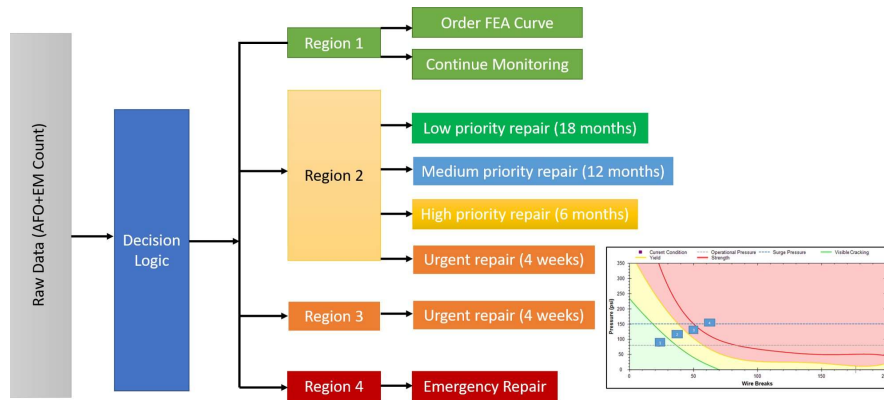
Raw Data (AFO+EM Count)

Decision Logic

Region 1

Order FEA Curve

Continue Monitoring

Region 2

Low priority repair (18 months)

Medium priority repair (12 months)

High priority repair (6 months)

Urgent repair (4 weeks)

Region 3

Urgent repair (4 weeks)

Region 4

Emergency Repair

Current Condition
Operational Pressure
Surge Pressure
Visible Cracking
Yield
Strength

Pressure (psi)

350
300
250
200
150
100
50
0

0
50
100
150
200

Wire Breaks

1
2
3
4